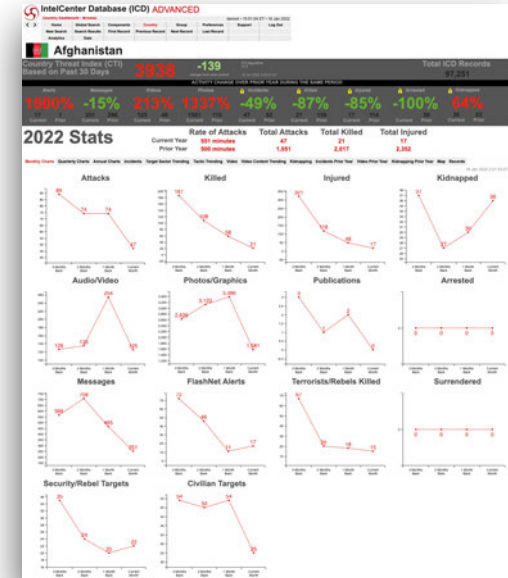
IntelCenter Database (ICD) ADVANCED

Afghanistan

Country Threat Index (CTI) Based on Past 30 Days

3938

-139

Total ICD Records

97,251

ACTIVITY CHANGE OVER PRIOR YEAR DURING THE SAME PERIOD

1600%

-15%

213%

1337%

-49%

-87%

-85%

-100%

64%

2022 Stats

Rate of Attacks

Total Attacks

Total Killed

Total Injured

Current Year

551 minutes

47

21

17

Prior Year

500 minutes

1,051

2,017

2,352

Attacks

89

74

74

47

Killed

187

108

56

21

Injured

201

118

45

17

Kidnapped

31

7

20

36

Audio/Video

126

135

244

105

Photos/Graphics

2,626

3,133

3,390

1,061

Publications

2

0

2

0

Arrested

0

0

0

0

Messages

568

708

465

251

FlashNet Alerts

72

46

11

17

Terrorists/Rebels Killed

87

20

18

15

Surrendered

0

0

0

0

Security/Rebel Targets

35

19

10

12

Civilian Targets

54

52

54

20